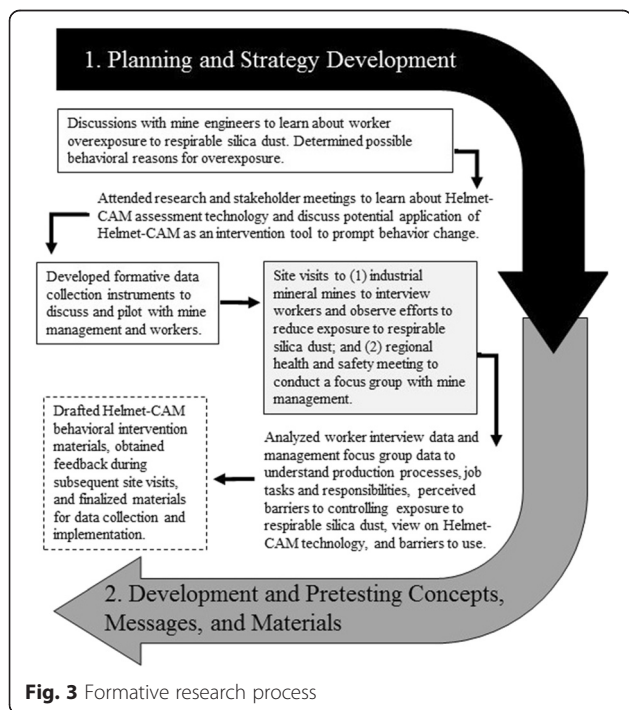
1. Planning and Strategy Development

Discussions with mine engineers to learn about worker overexposure to respirable silica dust. Determined possible behavioral reasons for overexposure.

Attended research and stakeholder meetings to learn about Helmet-CAM assessment technology and discuss potential application of Helmet-CAM as an intervention tool to prompt behavior change.

Developed formative data collection instruments to discuss and pilot with mine management and workers.

Site visits to (1) industrial mineral mines to interview workers and observe efforts to reduce exposure to respirable silica dust; and (2) regional health and safety meeting to conduct a focus group with mine management.

Drafted Helmet-CAM behavioral intervention materials, obtained feedback during subsequent site visits, and finalized materials for data collection and implementation.

Analyzed worker interview data and management focus group data to understand production processes, job tasks and responsibilities, perceived barriers to controlling exposure to respirable silica dust, view on Helmet-CAM technology, and barriers to use.

2. Development and Pretesting Concepts, Messages, and Materials

Fig. 3 Formative research process